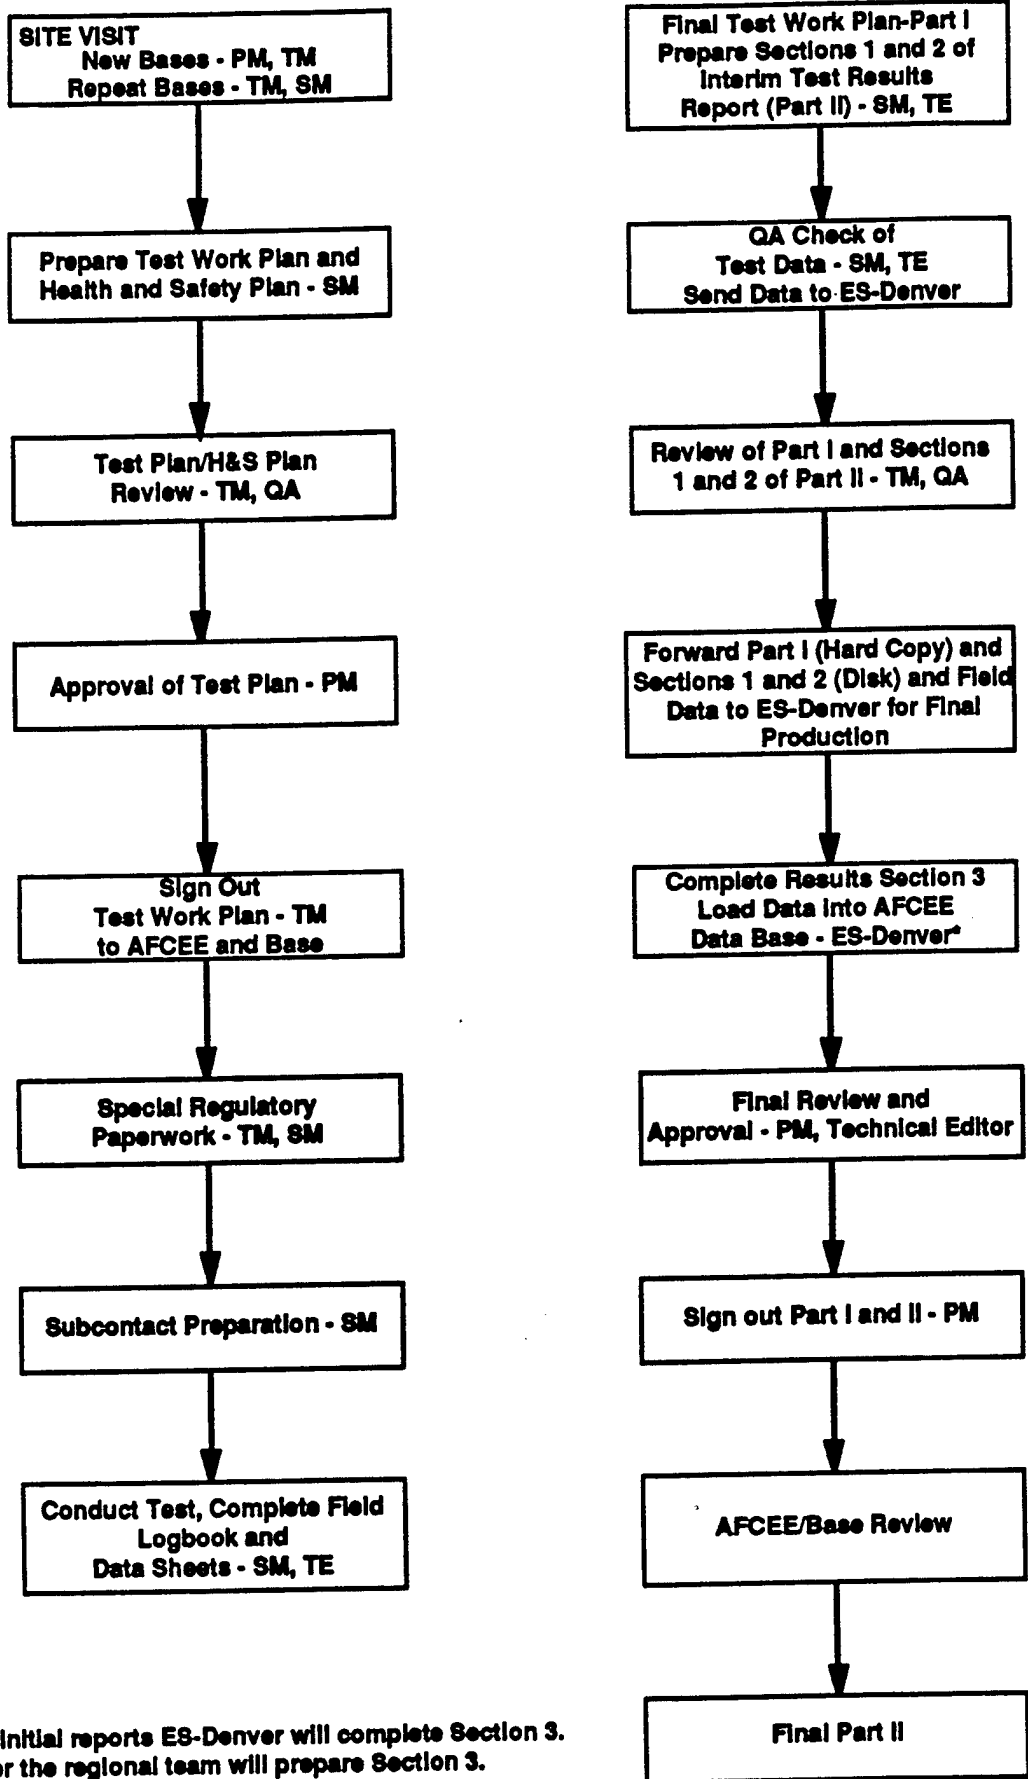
SITE VISIT
New Bases - PM, TM
Repeat Bases - TM, SM

Prepare Test Work Plan and Health and Safety Plan - SM

Test Plan/H&S Plan Review - TM, QA

Approval of Test Plan - PM

Sign Out
Test Work Plan - TM
to AFCEE and Base

Special Regulatory Paperwork - TM, SM

Subcontact Preparation - SM

Conduct Test, Complete Field Logbook and Data Sheets - SM, TE

Final Test Work Plan-Part I
Prepare Sections 1 and 2 of Interim Test Results Report (Part II) - SM, TE

QA Check of Test Data - SM, TE
Send Data to ES-Denver

Review of Part I and Sections 1 and 2 of Part II - TM, QA

Forward Part I (Hard Copy) and Sections 1 and 2 (Disk) and Field Data to ES-Denver for Final Production

Complete Results Section 3
Load Data Into AFCEE Data Base - ES-Denver*

Final Review and Approval - PM, Technical Editor

Sign out Part I and II - PM

AFCEE/Base Review

Final Part II

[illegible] initial reports ES-Denver will complete Section 3.
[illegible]r the regional team will prepare Section 3.